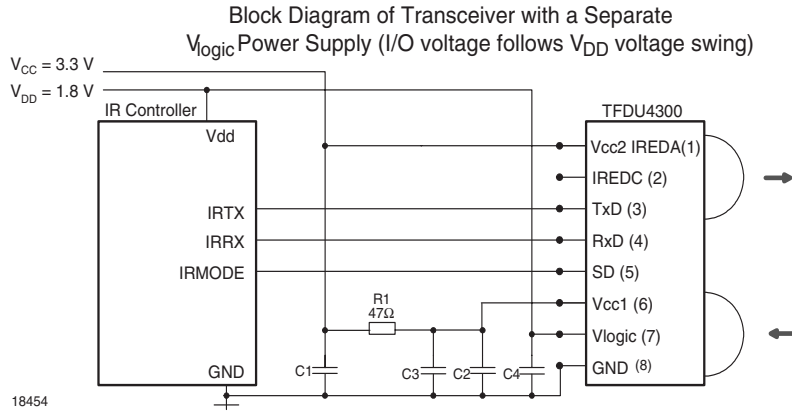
Block Diagram of Transceiver with a Separate $V_{logic}$ Power Supply (I/O voltage follows $V_{DD}$ voltage swing)

$V_{CC}$ = 3.3 V
$V_{DD}$ = 1.8 V

IR Controller
Vdd
IRTX
IRRX
IRMODE
GND

R1
47Ω

C1
C3
C2
C4

TFDU4300
Vcc2 IREDA(1)
IREDC (2)
TxD (3)
RxD (4)
SD (5)
Vcc1 (6)
Vlogic (7)
GND (8)

18454